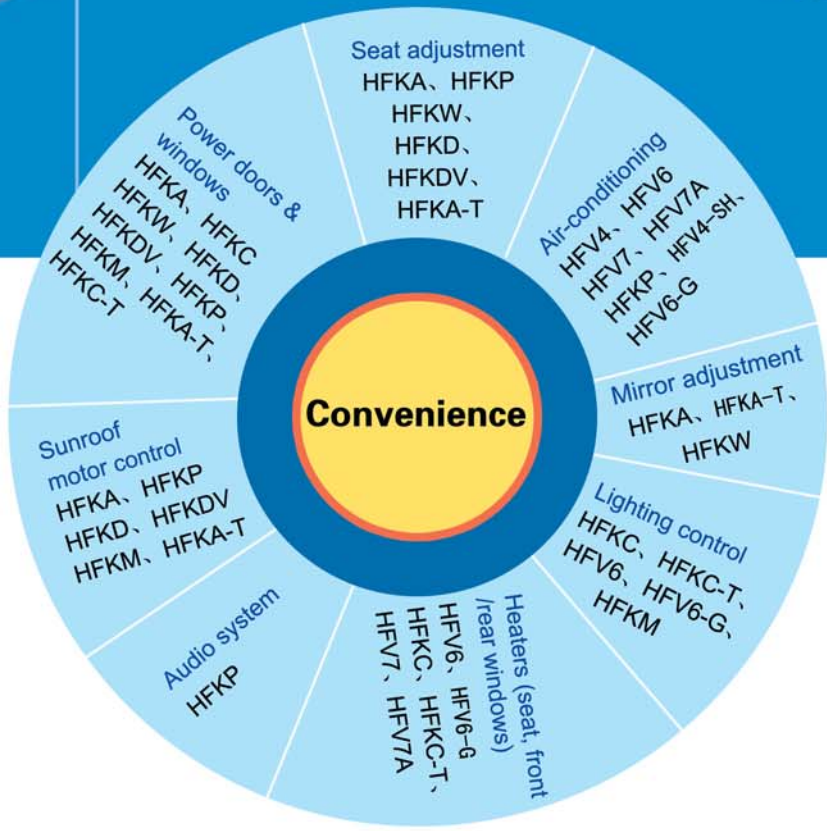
Convenience

Seat adjustment
HFKA、HFKP
HFKW、
HFKD、
HFKDV、
HFKA-T

Air-conditioning
HFV4、HFV6
HFV7、HFV7A
HFKP、HFV4-SH、
HFV6-G

Mirror adjustment
HFKA、HFKA-T、
HFKW

Lighting control
HFKC、HFKC-T、
HFV6、HFV6-G、
HFKM

Heaters (seat, front /rear windows)
HFV6、HFV6-G
HFKC、HFKC-T、
HFV7、HFV7A

Audio system
HFKP

Sunroof
motor control
HFKA、HFKP
HFKD、HFKDV
HFKM、HFKA-T

Power doors & windows
HFKA、HFKC
HFKW、HFKD、
HFKDV、HFKP、
HFKM、HFKA-T、
HFKC-T